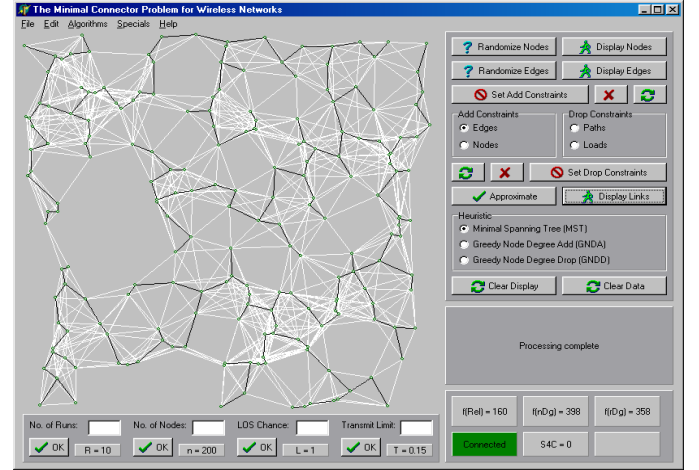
The Minimal Connector Problem for Wireless Networks

File Edit Algorithms Specials Help

Randomize Nodes
Display Nodes
Randomize Edges
Display Edges
Set Add Constraints

Add Constraints
Edges
Nodes

Drop Constraints
Paths
Loads

Set Drop Constraints
Approximate
Display Links

Heuristic
Minimal Spanning Tree (MST)
Greedy Node Degree Add (GNDA)
Greedy Node Degree Drop (GNDD)

Clear Display
Clear Data

Processing complete

No. of Runs:
OK
R = 10

No. of Nodes:
OK
n = 200

LOS Chance:
OK
L = 1

Transmit Limit:
OK
T = 0.15

f(Rel) = 160
f(nDg) = 398
f(rDg) = 358
Connected
S4C = 0